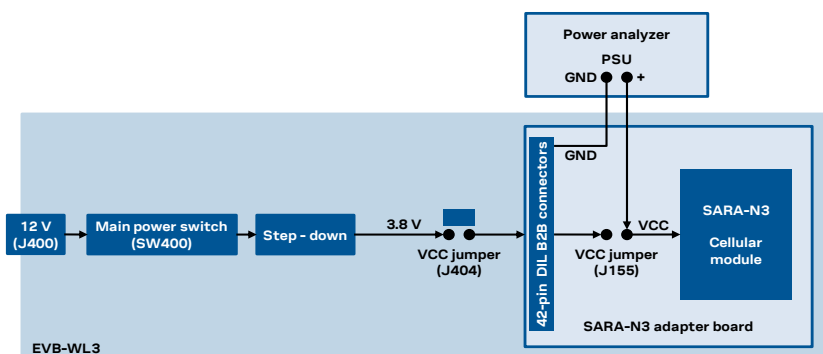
Power analyzer

PSU

GND

+

GND

12 V
(J400)

Main power switch
(SW400)

Step - down

3.8 V

VCC jumper
(J404)

42-pin DIL B2B connectors

VCC jumper
(J155)

VCC

SARA-N3

Cellular module

SARA-N3 adapter board

EVB-WL3